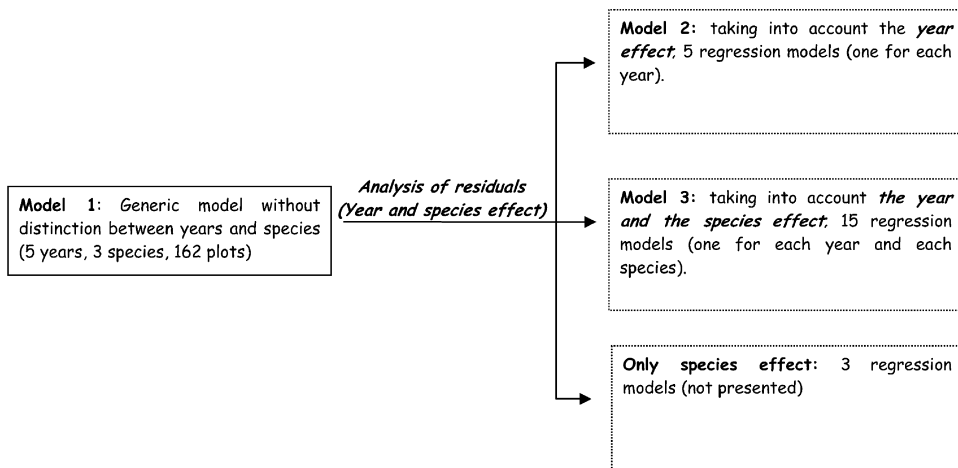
Model 2: taking into account the year effect; 5 regression models (one for each year).

Model 1: Generic model without distinction between years and species (5 years, 3 species, 162 plots)

Analysis of residuals (Year and species effect)

Model 3: taking into account the year and the species effect; 15 regression models (one for each year and each species).

Only species effect: 3 regression models (not presented)